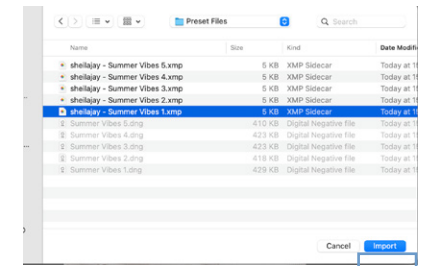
Preset Files

Search

| Name | Size | Kind | Date Modifi |
|---|---|---|---|
| sheilajay - Summer Vibes 5.xmp | 5 KB | XMP Sidecar | Today at 1 |
| sheilajay - Summer Vibes 4.xmp | 5 KB | XMP Sidecar | Today at 1 |
| sheilajay - Summer Vibes 3.xmp | 5 KB | XMP Sidecar | Today at 1 |
| sheilajay - Summer Vibes 2.xmp | 5 KB | XMP Sidecar | Today at 1 |
| sheilajay - Summer Vibes 1.xmp | 5 KB | XMP Sidecar | Today at 1 |
| Summer Vibes 5.dng | 410 KB | Digital Negative file | Today at 1 |
| Summer Vibes 4.dng | 423 KB | Digital Negative file | Today at 1 |
| Summer Vibes 3.dng | 423 KB | Digital Negative file | Today at 1 |
| Summer Vibes 2.dng | 418 KB | Digital Negative file | Today at 1 |
| Summer Vibes 1.dng | 429 KB | Digital Negative file | Today at 1 |

Cancel Import